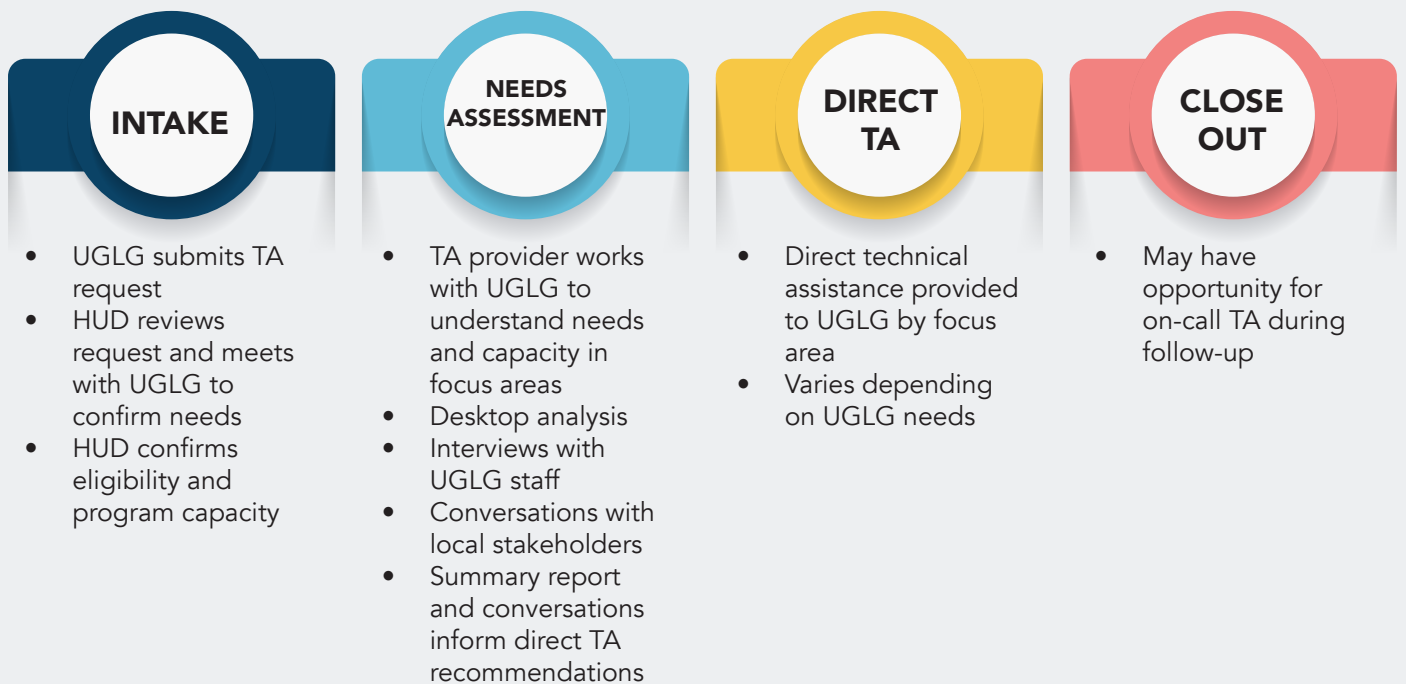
INTAKE

- UGLG submits TA request
- HUD reviews request and meets with UGLG to confirm needs
- HUD confirms eligibility and program capacity

NEEDS ASSESSMENT

- TA provider works with UGLG to understand needs and capacity in focus areas
- Desktop analysis
- Interviews with UGLG staff
- Conversations with local stakeholders
- Summary report and conversations inform direct TA recommendations

DIRECT TA

- Direct technical assistance provided to UGLG by focus area
- Varies depending on UGLG needs

CLOSE OUT

- May have opportunity for on-call TA during follow-up